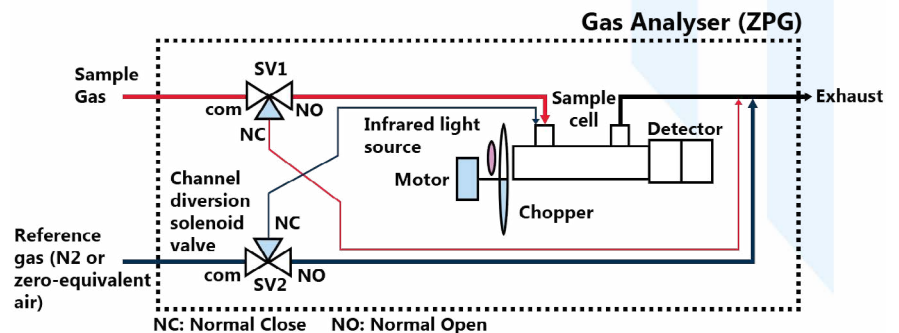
Gas Analyser (ZPG)

Sample Gas

SV1

com

NO

NC

Infrared light source

Sample cell

Detector

Exhaust

Motor

Chopper

Channel diversion solenoid valve

NC

Reference gas (N2 or zero-equivalent air)

com

NO

SV2

NC: Normal Close NO: Normal Open